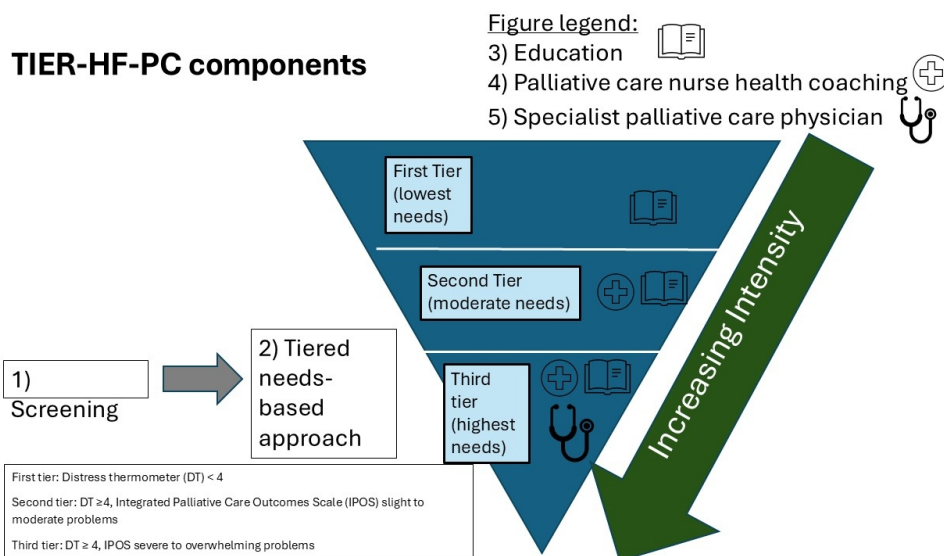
TIER-HF-PC components

Figure legend:
3) Education
4) Palliative care nurse health coaching
5) Specialist palliative care physician

First Tier (lowest needs)

Second Tier (moderate needs)

Third tier (highest needs)

Increasing Intensity

1) Screening

2) Tiered needs-based approach

First tier: Distress thermometer (DT) < 4

Second tier: DT ≥4, Integrated Palliative Care Outcomes Scale (IPOS) slight to moderate problems

Third tier: DT ≥ 4, IPOS severe to overwhelming problems